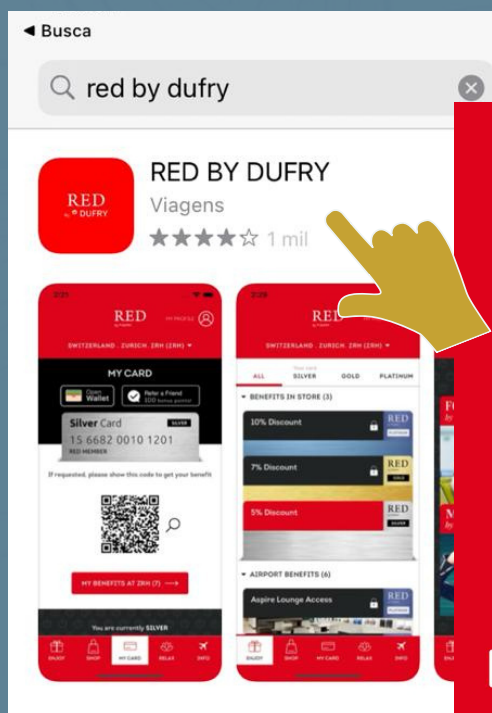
◀ Busca

red by dufry

RED BY DUFRY
Viagens
★★★★☆ 1 mil

RED by DUFRY

2:21
RED
MY PROFILE
SWITZERLAND . ZURICH. ZRH (ZRH)
MY CARD
Open Wallet
Refer a Friend
Silver Card
SILVER
15 6682 0010 1201
RED MEMBER
If requested, please show this code to get your benefit
MY BENEFITS AT ZRH (7)
You are currently SILVER
ENJOY
SHOP
MY CARD
RELAX
INFO

2:29
RED
SWITZERLAND . ZURICH. ZRH (ZRH)
ALL
SILVER
GOLD
PLATINUM
BENEFITS IN STORE (3)
10% Discount
RED
PLATINUM
7% Discount
RED
GOLD
5% Discount
RED
SILVER
AIRPORT BENEFITS (6)
Aspire Lounge Access
RED
ENJOY
SHOP
MY CARD
RELAX
INFO